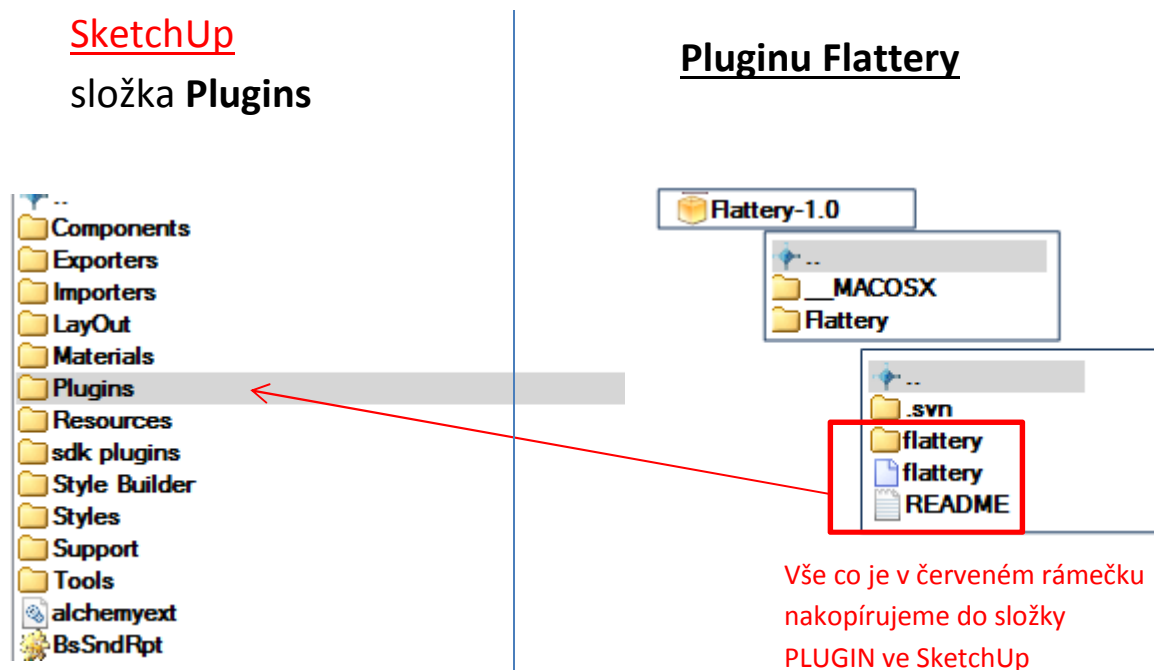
SketchUp
složka **Plugins**

..
Components
Exporters
Importers
LayOut
Materials
Plugins
Resources
sdk plugins
Style Builder
Styles
Support
Tools
alchemyext
BsSndRpt

**Pluginu Flattery**

Flattery-1.0

..
__MACOSX
Flattery

..
.svn
flattery
flattery
README

Vše co je v červeném rámečku nakopírujeme do složky PLUGIN ve SketchUp